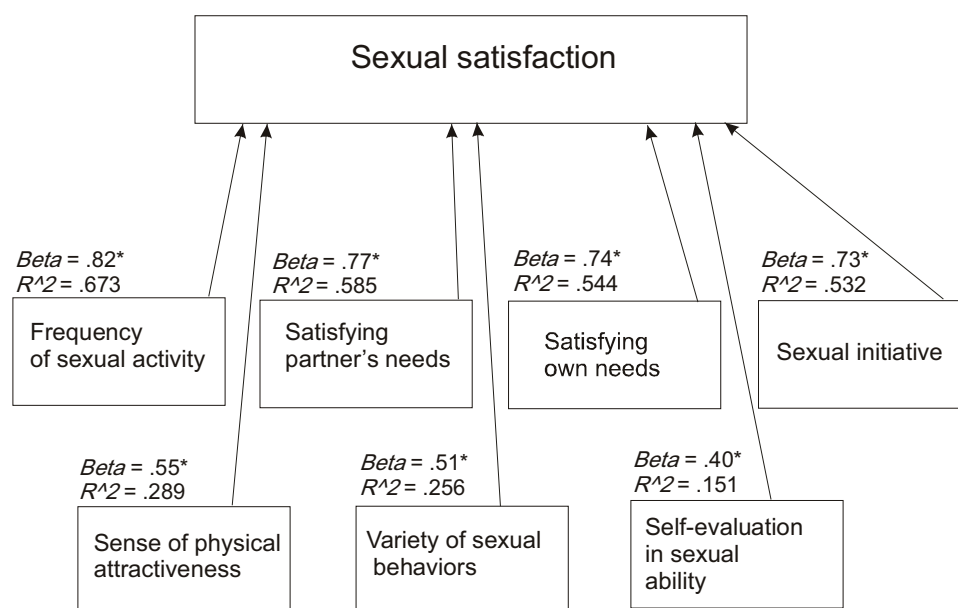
Sexual satisfaction

Beta = .82*
R^2 = .673

Frequency of sexual activity

Beta = .77*
R^2 = .585

Satisfying partner's needs

Beta = .74*
R^2 = .544

Satisfying own needs

Beta = .73*
R^2 = .532

Sexual initiative

Beta = .55*
R^2 = .289

Sense of physical attractiveness

Beta = .51*
R^2 = .256

Variety of sexual behaviors

Beta = .40*
R^2 = .151

Self-evaluation in sexual ability